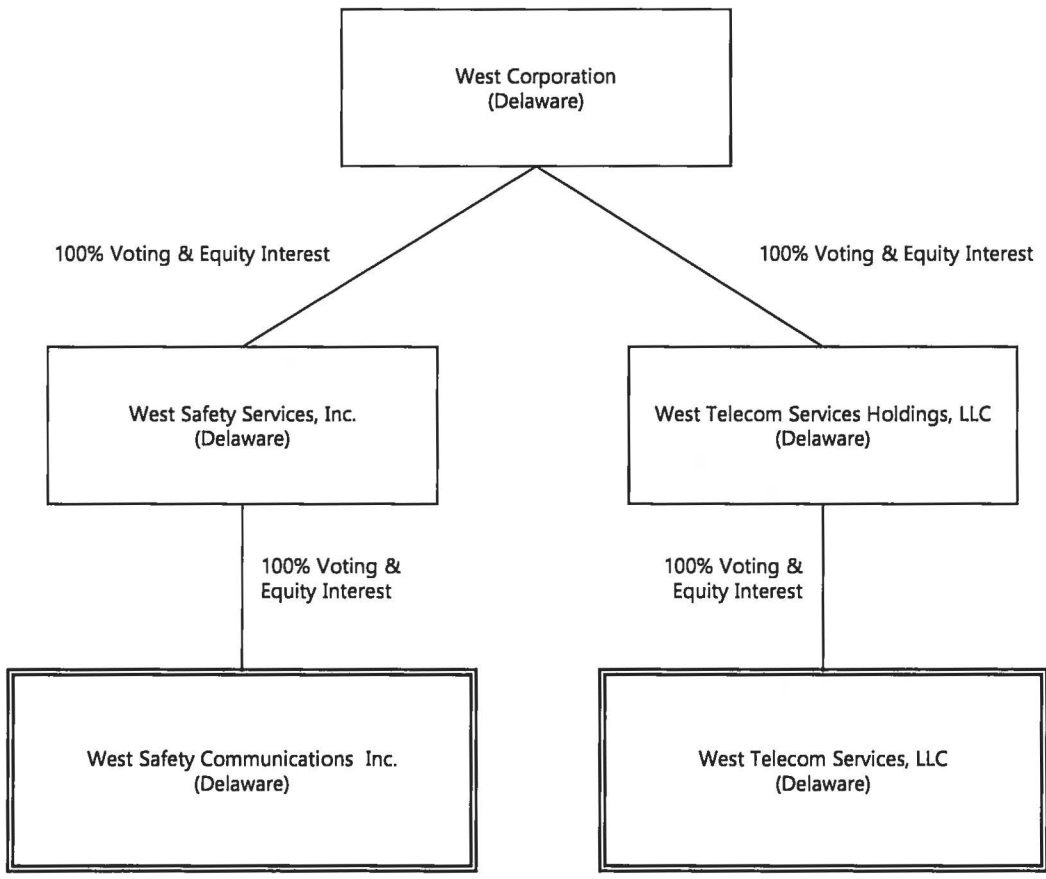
West Corporation
(Delaware)

100% Voting & Equity Interest

100% Voting & Equity Interest

West Safety Services, Inc.
(Delaware)

West Telecom Services Holdings, LLC
(Delaware)

100% Voting & Equity Interest

100% Voting & Equity Interest

West Safety Communications Inc.
(Delaware)

West Telecom Services, LLC
(Delaware)